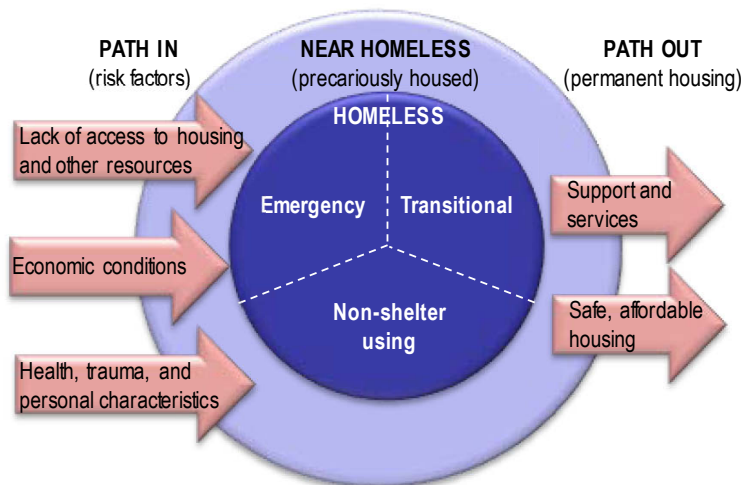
PATH IN
(risk factors)

NEAR HOMELESS
(precariously housed)

PATH OUT
(permanent housing)

HOMELESS

Lack of access to housing and other resources

Economic conditions

Health, trauma, and personal characteristics

Emergency

Transitional

Non-shelter using

Support and services

Safe, affordable housing